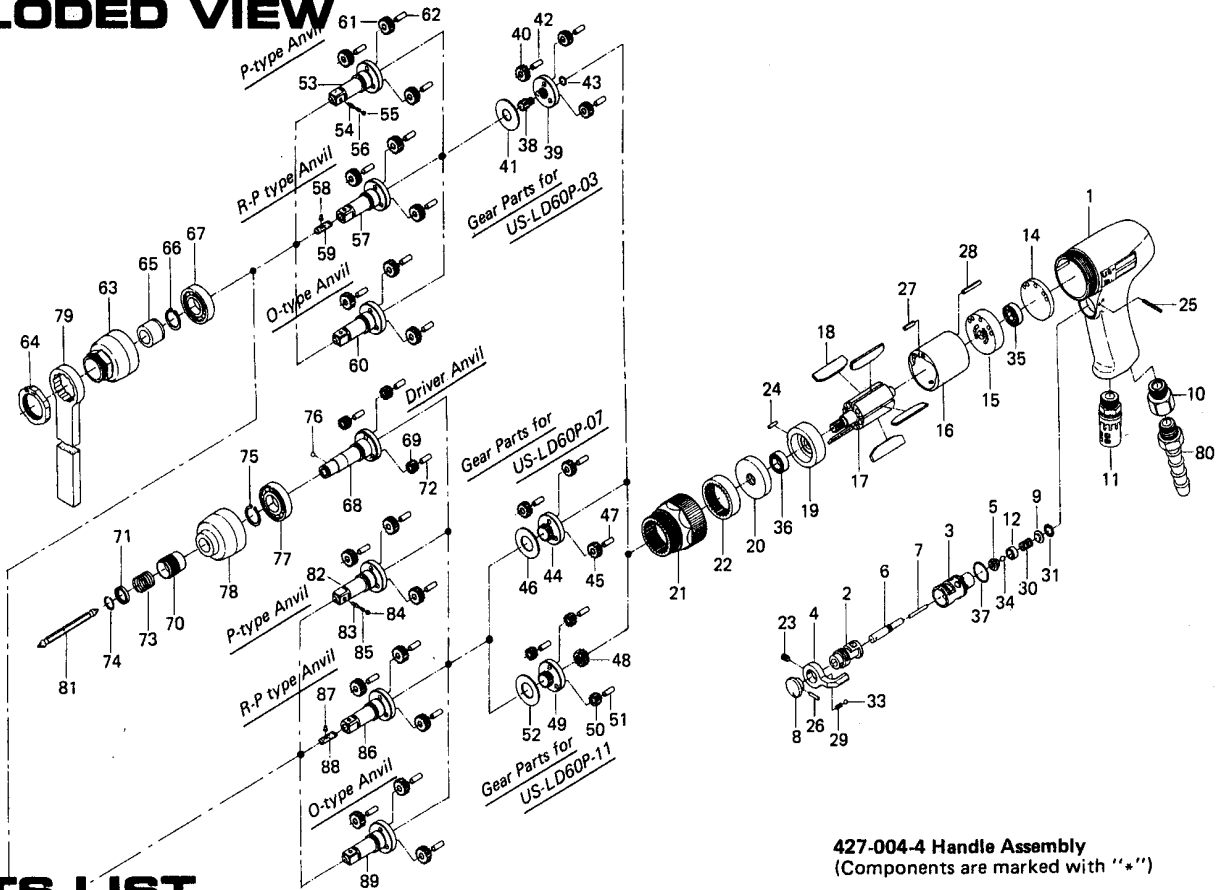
LODED VIEW

P-type Anvil
61 62
53
55
54
56
R-P type Anvil
58
59
57
O-type Anvil
60
40 42
43
38 39
41
Gear Parts for US-LD60P-03
67
66
65
63
79
64
Driver Anvil
76
69
72
68
75
77
78
71
73
70
74
81
P-type Anvil
82
84
83
85
R-P type Anvil
87
88
86
O-type Anvil
89
Gear Parts for US-LD60P-07
47
46 44 45
Gear Parts for US-LD60P-11
48
52 49 50 51
21
22
20
36
19
24
18
17
16
27
28
15
14
35
1
25
10
11
80
3
5
12
9
30
31
34
37
7
6
2
4
23
8
26
29
33

427-004-4 Handle Assembly
(Components are marked with "*")

TS LIST